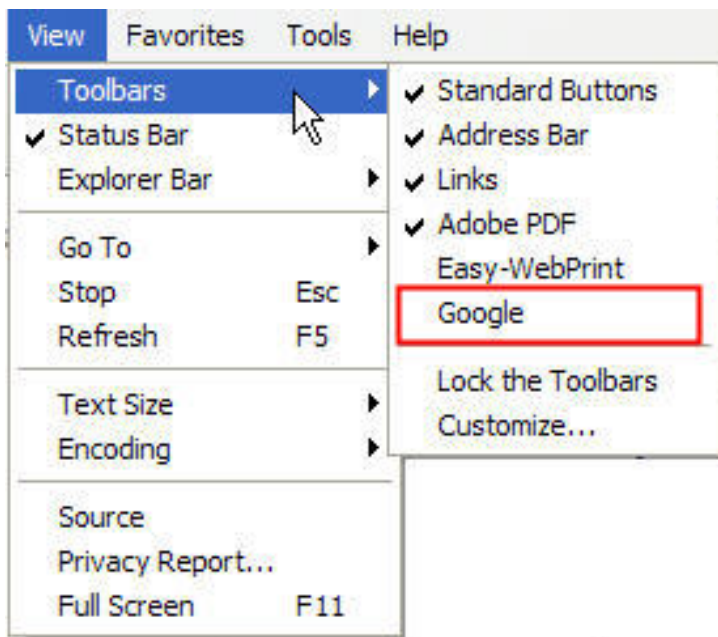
View Favorites Tools Help

Toolbars
Status Bar
Explorer Bar

Go To
Stop Esc
Refresh F5

Text Size
Encoding

Source
Privacy Report...
Full Screen F11

Standard Buttons
Address Bar
Links
Adobe PDF
Easy-WebPrint
Google

Lock the Toolbars
Customize...